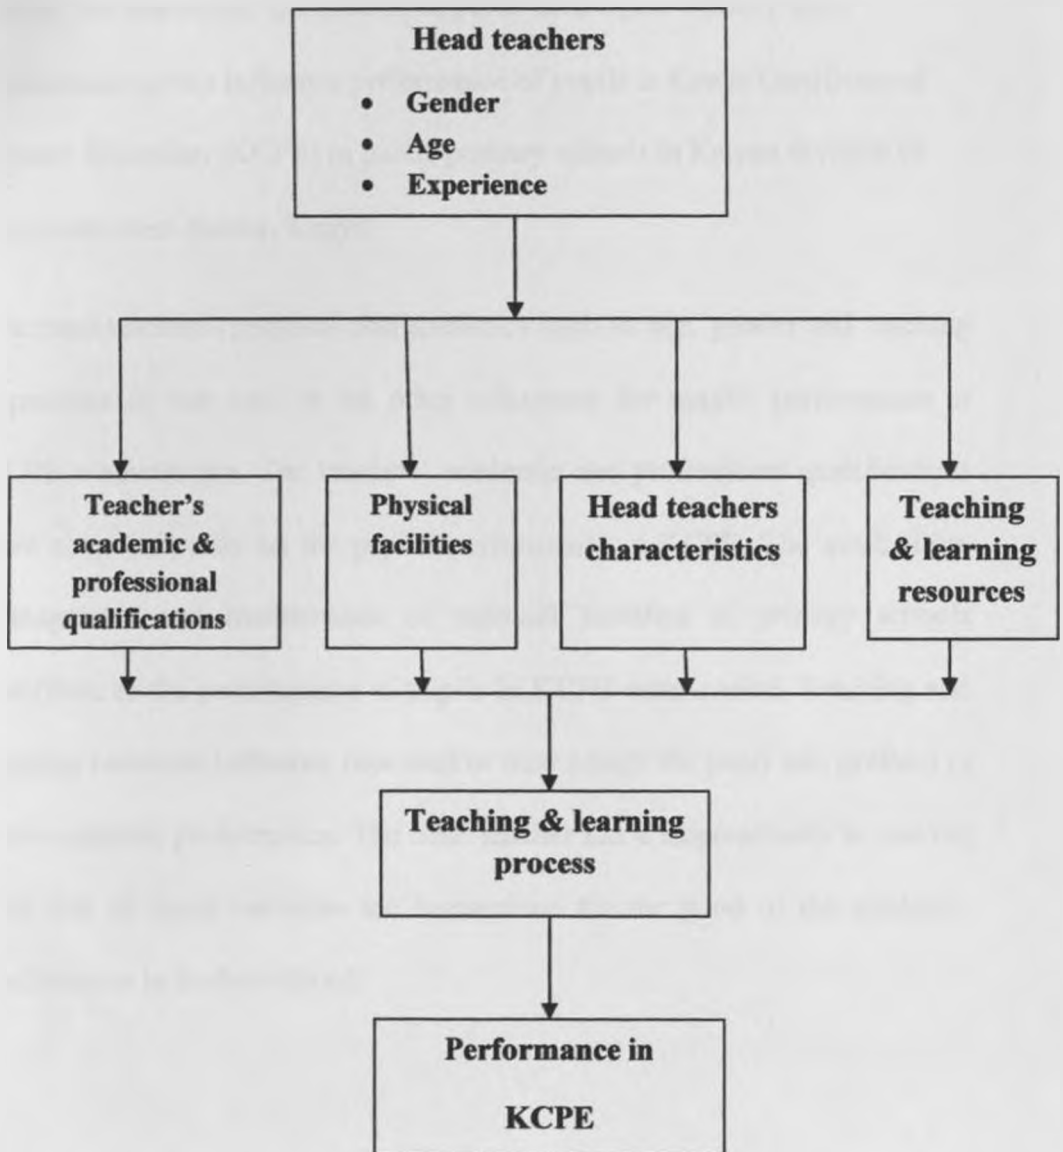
Head teachers
• Gender
• Age
• Experience

Teacher's academic & professional qualifications

Physical facilities

Head teachers characteristics

Teaching & learning resources

Teaching & learning process

Performance in KCPE